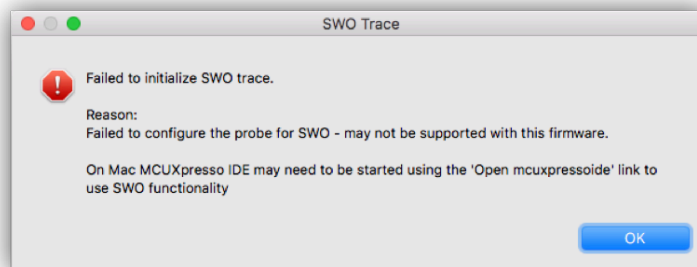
SWO Trace

Failed to initialize SWO trace.

Reason:
Failed to configure the probe for SWO - may not be supported with this firmware.

On Mac MCUXpresso IDE may need to be started using the 'Open mcuxpressoide' link to use SWO functionality

OK